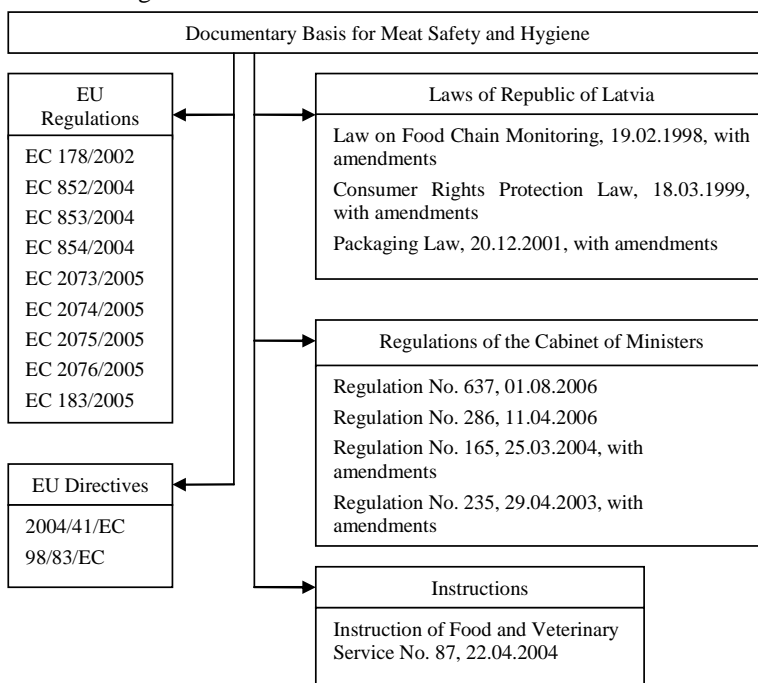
Documentary Basis for Meat Safety and Hygiene

EU Regulations

EC 178/2002
EC 852/2004
EC 853/2004
EC 854/2004
EC 2073/2005
EC 2074/2005
EC 2075/2005
EC 2076/2005
EC 183/2005

EU Directives

2004/41/EC
98/83/EC

Laws of Republic of Latvia

Law on Food Chain Monitoring, 19.02.1998, with amendments

Consumer Rights Protection Law, 18.03.1999, with amendments

Packaging Law, 20.12.2001, with amendments

Regulations of the Cabinet of Ministers

Regulation No. 637, 01.08.2006
Regulation No. 286, 11.04.2006
Regulation No. 165, 25.03.2004, with amendments
Regulation No. 235, 29.04.2003, with amendments

Instructions

Instruction of Food and Veterinary Service No. 87, 22.04.2004